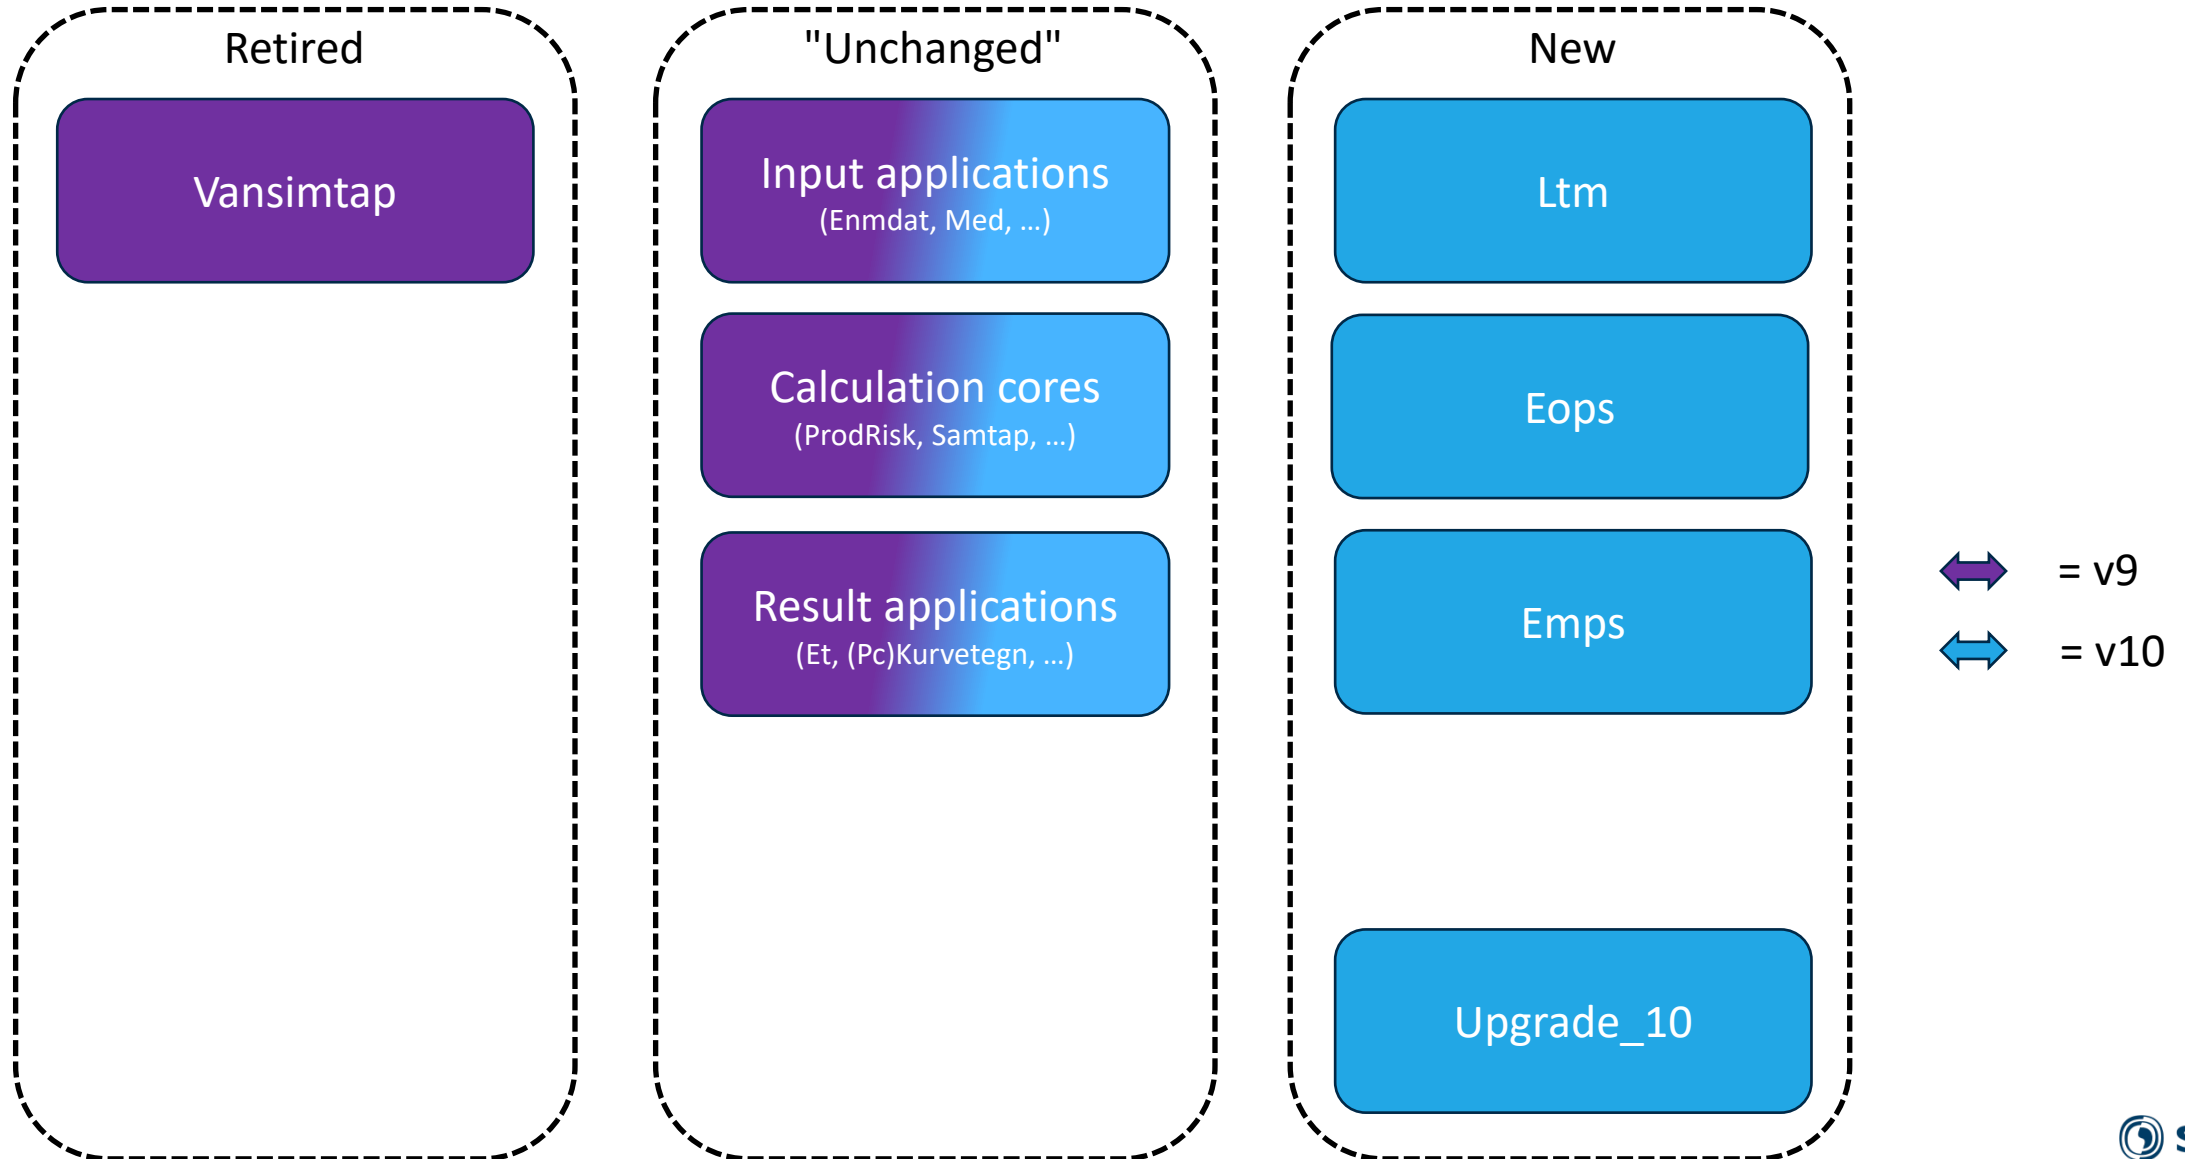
Retired

Vansimtap

"Unchanged"

Input applications
(Enmdat, Med, ...)

Calculation cores
(ProdRisk, Samtap, ...)

Result applications
(Et, (Pc)Kurvetegn, ...)

New

Ltm

Eops

Emps

Upgrade_10

= v9

= v10

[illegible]